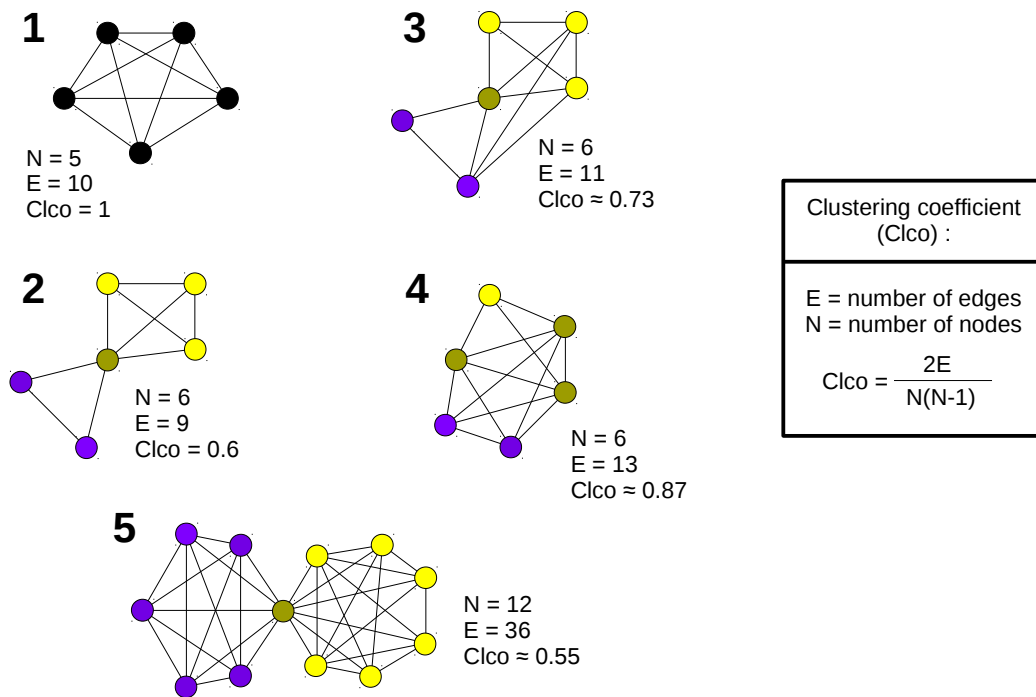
1

N = 5
E = 10
Clco = 1

3

N = 6
E = 11
Clco ≈ 0.73

Clustering coefficient (Clco) :

E = number of edges
N = number of nodes

Clco = $\frac{2E}{N(N-1)}$

2

N = 6
E = 9
Clco = 0.6

4

N = 6
E = 13
Clco ≈ 0.87

5

N = 12
E = 36
Clco ≈ 0.55